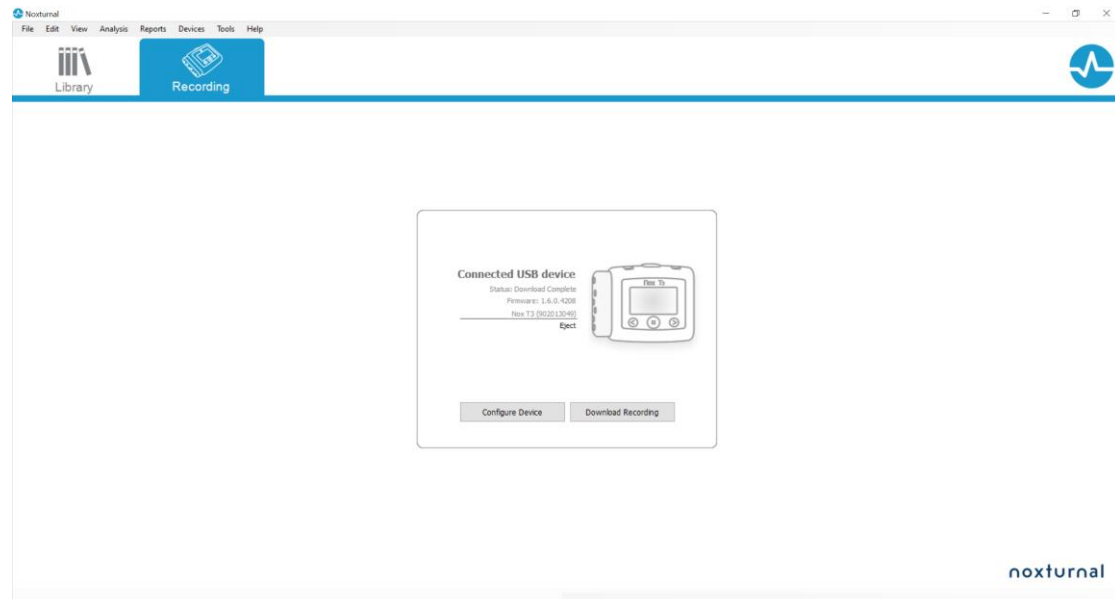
Noxturnal
File Edit View Analysis Reports Devices Tools Help
Library
Recording

Connected USB device
Status: Download Complete
Firmware: 1.6.0.4208
Nox T3 [902013049]
Eject

Nox T3

Configure Device
Download Recording

noxturnal